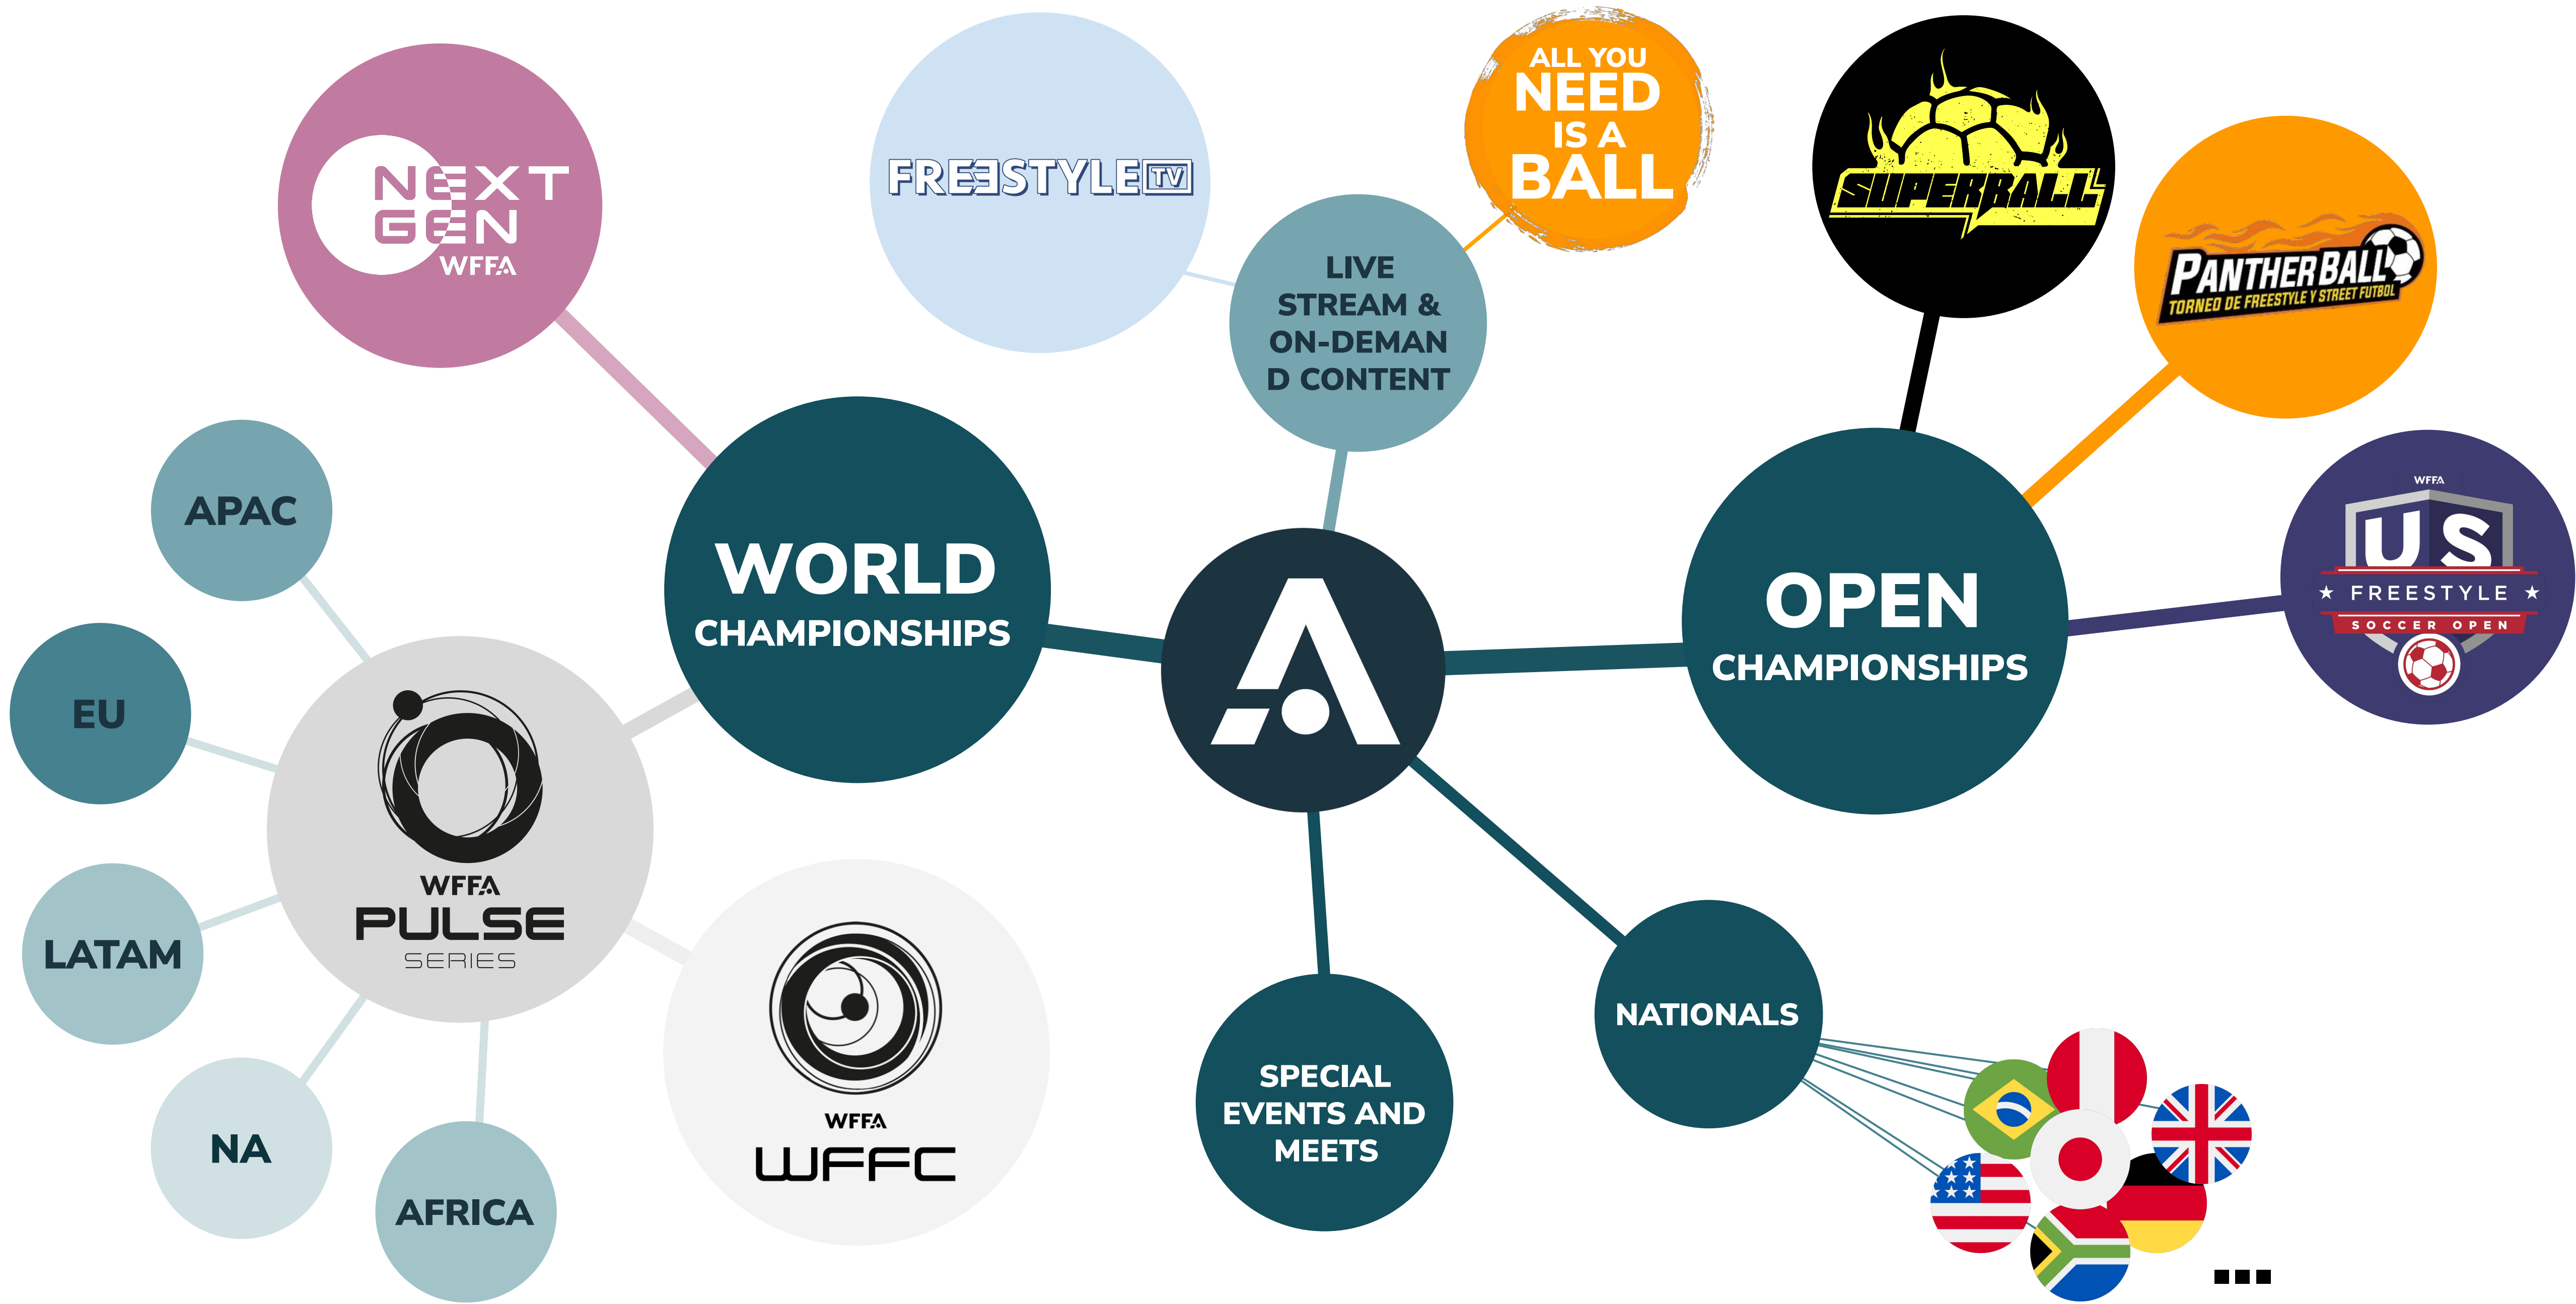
NEXT GEN WFFA

FREESTYLE TV

ALL YOU NEED IS A BALL

SUPERBALL

PANTHERBALL TORNEO DE FREESTYLE Y STREET FUTBOL

LIVE STREAM & ON-DEMAND CONTENT

APAC

WORLD CHAMPIONSHIPS

OPEN CHAMPIONSHIPS

WFFA US FREESTYLE SOCCER OPEN

EU

WFFA PULSE SERIES

LATAM

NA

AFRICA

WFFA WFFC

SPECIAL EVENTS AND MEETS

NATIONALS

...